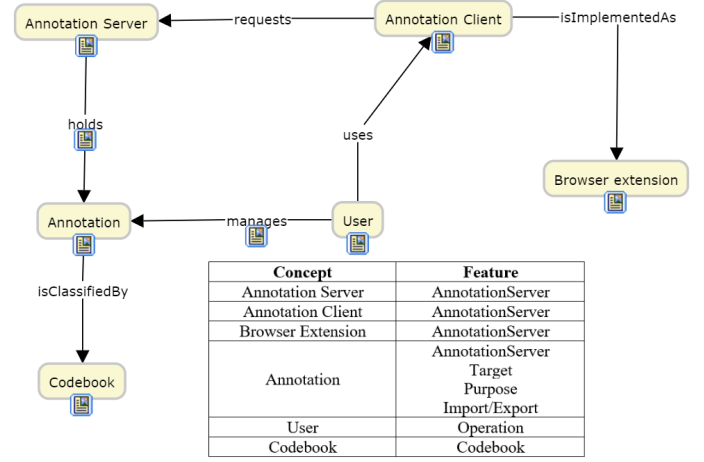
Annotation Server

requests

Annotation Client

isImplementedAs

holds

uses

Browser extension

Annotation

manages

User

isClassifiedBy

Codebook

| Concept | Feature |
|---|---|
| Annotation Server | AnnotationServer |
| Annotation Client | AnnotationServer |
| Browser Extension | AnnotationServer |
| Annotation | AnnotationServer<br>Target<br>Purpose<br>Import/Export |
| User | Operation |
| Codebook | Codebook |